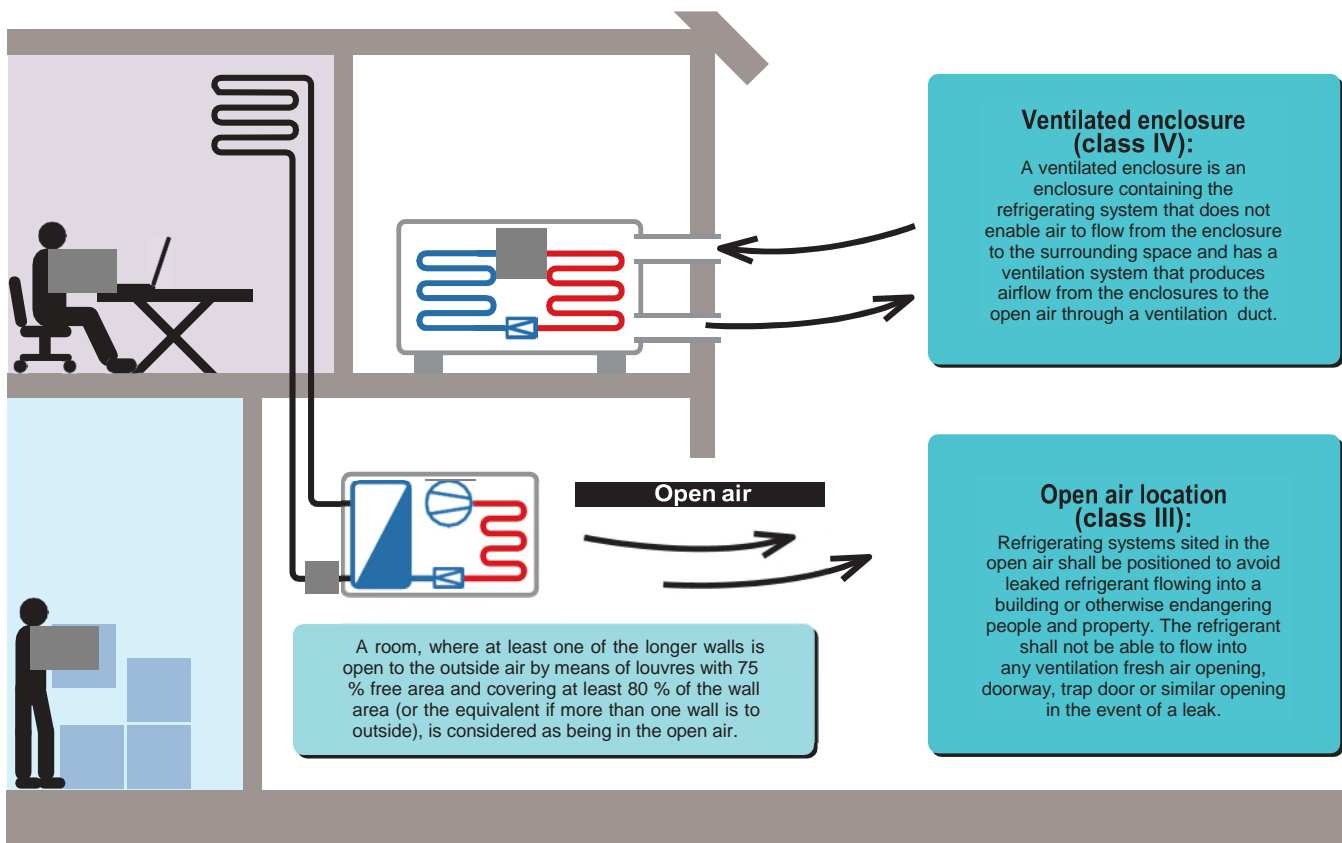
Ventilated enclosure (class IV):
A ventilated enclosure is an enclosure containing the refrigerating system that does not enable air to flow from the enclosure to the surrounding space and has a ventilation system that produces airflow from the enclosures to the open air through a ventilation duct.

Open air

Open air location (class III):
Refrigerating systems sited in the open air shall be positioned to avoid leaked refrigerant flowing into a building or otherwise endangering people and property. The refrigerant shall not be able to flow into any ventilation fresh air opening, doorway, trap door or similar opening in the event of a leak.

A room, where at least one of the longer walls is open to the outside air by means of louvres with 75 % free area and covering at least 80 % of the wall area (or the equivalent if more than one wall is to outside), is considered as being in the open air.